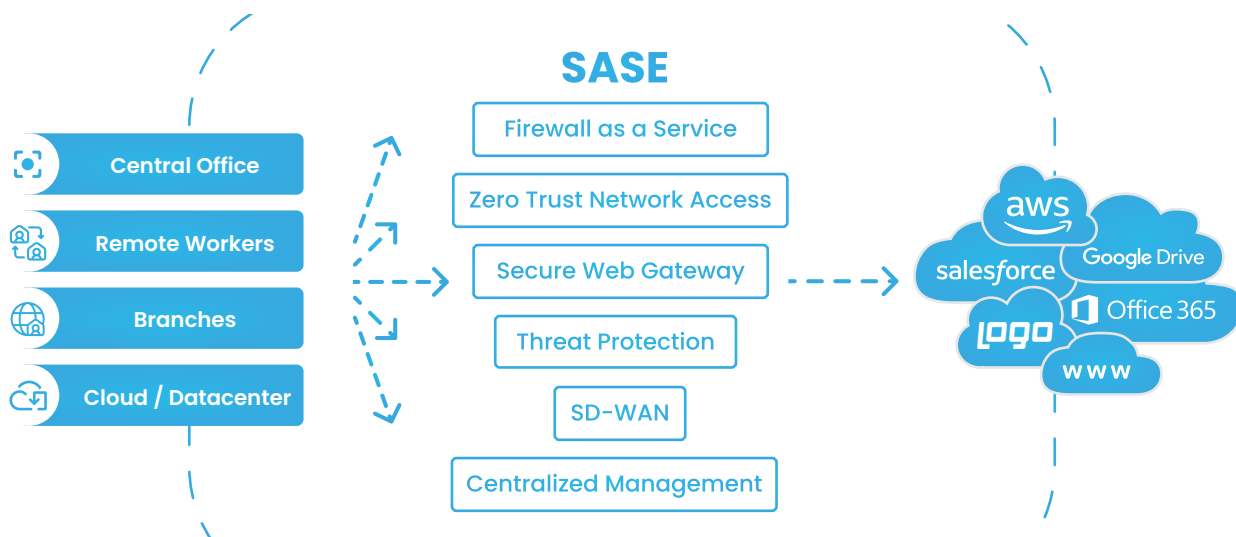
Central Office

Remote Workers

Branches

Cloud / Datacenter

SASE

Firewall as a Service

Zero Trust Network Access

Secure Web Gateway

Threat Protection

SD-WAN

Centralized Management

aws

salesforce

Google Drive

Office 365

logo

www